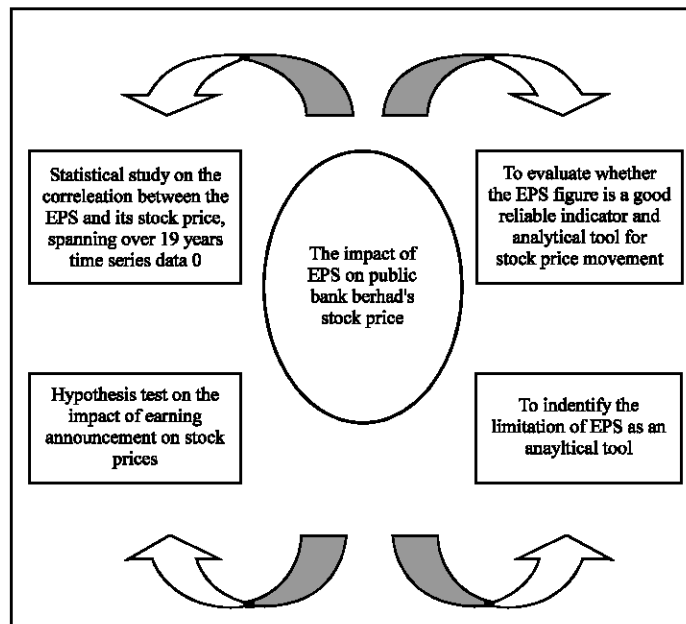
Statistical study on the correleation between the EPS and its stock price, spanning over 19 years time series data 0

The impact of EPS on public bank berhad's stock price

To evaluate whether the EPS figure is a good reliable indicator and analytical tool for stock price movement

Hypothesis test on the impact of earning announcement on stock prices

To indentify the limitation of EPS as an anaylytical tool